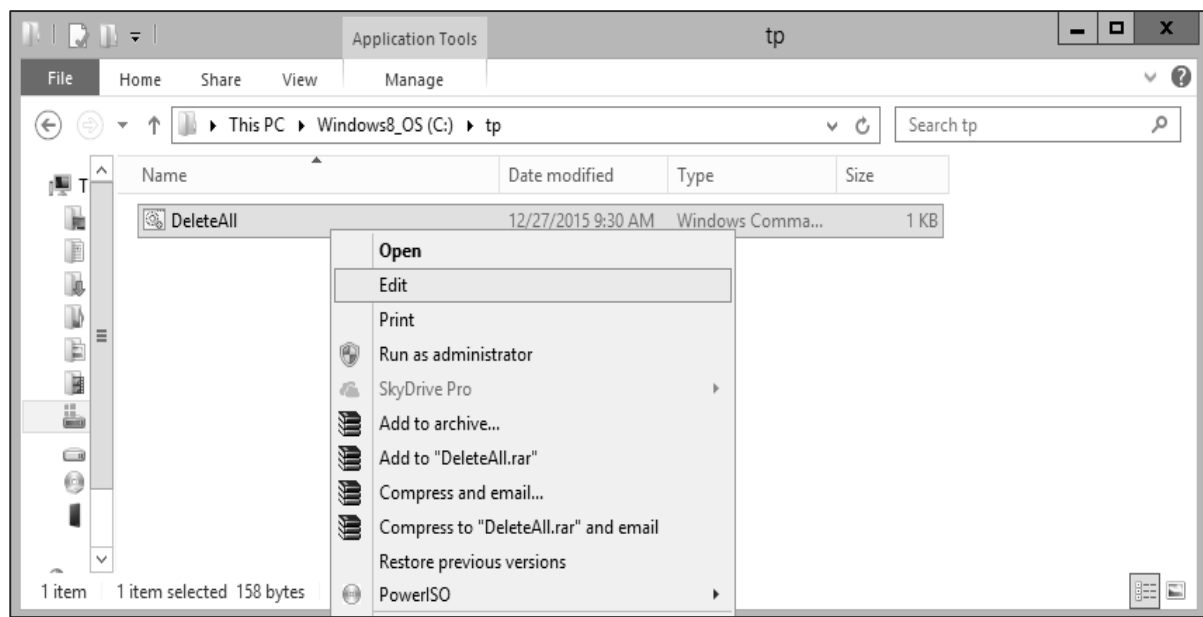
Application Tools

tp

File Home Share View Manage

This PC ▸ Windows8_OS (C:) ▸ tp

Search tp

T

| Name | Date modified | Type | Size |
|---|---|---|---|
| DeleteAll | 12/27/2015 9:30 AM | Windows Comma... | 1 KB |

Open
Edit
Print
Run as administrator
SkyDrive Pro
Add to archive...
Add to "DeleteAll.rar"
Compress and email...
Compress to "DeleteAll.rar" and email
Restore previous versions
PowerISO

1 item 1 item selected 158 bytes